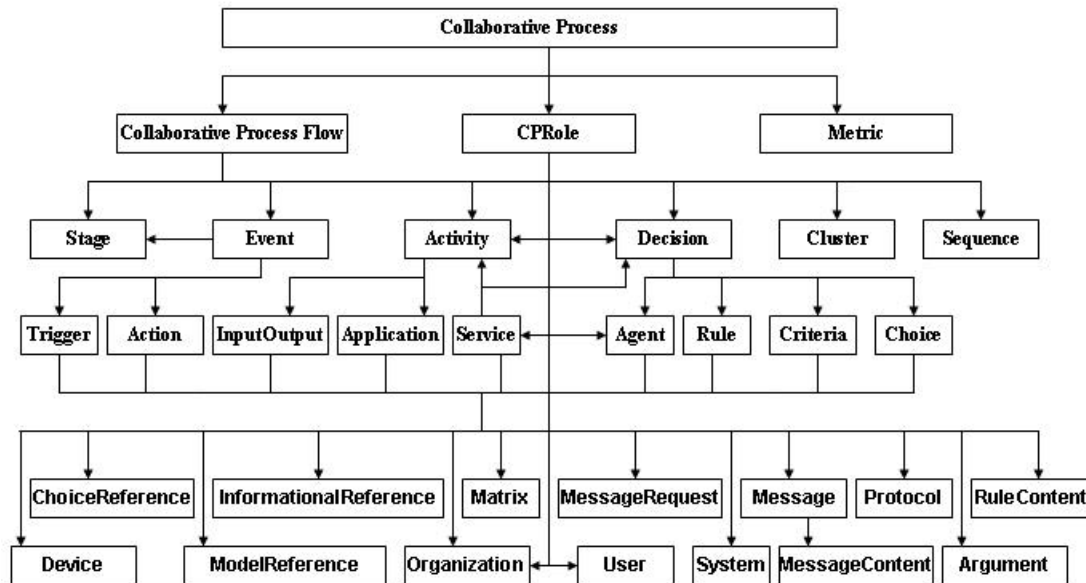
Collaborative Process

Collaborative Process Flow
CPRole
Metric

Stage
Event
Activity
Decision
Cluster
Sequence

Trigger
Action
InputOutput
Application
Service
Agent
Rule
Criteria
Choice

ChoiceReference
InformationalReference
Matrix
MessageRequest
Message
Protocol
RuleContent

Device
ModelReference
Organization
User
System
MessageContent
Argument